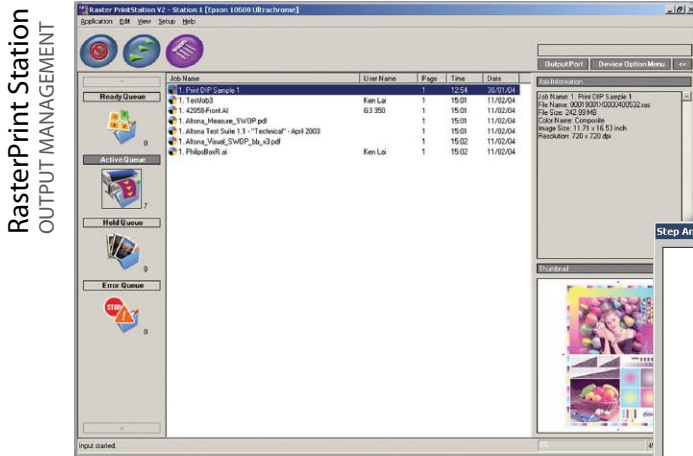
RasterPrint Station
OUTPUT MANAGEMENT

Raster PrintStation V2 - Station 1 [Epson 10000 Ultrachrome]

Application Edit View Setup Help

Ready Queue
0

Active Queue
7

Hold Queue
0

Error Queue
0

| Job Name | User Name | Page | Time | Date |
|---|---|---|---|---|
| 1. Print DIP Sample 1 | | 1 | 12:54 | 30/01/04 |
| 1. Testdob3 | Ken Lai | 1 | 15:01 | 11/02/04 |
| 1. 42058-Front.AI | IG3 350 | 1 | 15:01 | 11/02/04 |
| 1. Altona_Measure_5WDP.pdf | | 1 | 15:01 | 11/02/04 |
| 1. Altona Test Suite 1.1 - "Technical" - April 2003 | | 1 | 15:01 | 11/02/04 |
| 1. Altona_Visual_5WDP_bb_x3.pdf | | 1 | 15:02 | 11/02/04 |
| 1. PhilipsBoxR.ai | Ken Lai | 1 | 15:02 | 11/02/04 |

Output Port Device Option Menu <<

Job Information

Job Name: 1. Print DIP Sample 1
File Name: 0001\0001\0000400532.ras
File Size: 242.99MB
Color Name: Composite
Image Size: 11.71 x 16.53 inch
Resolution: 720 x 720 dpi

Thumbnail

Step An

Input started.